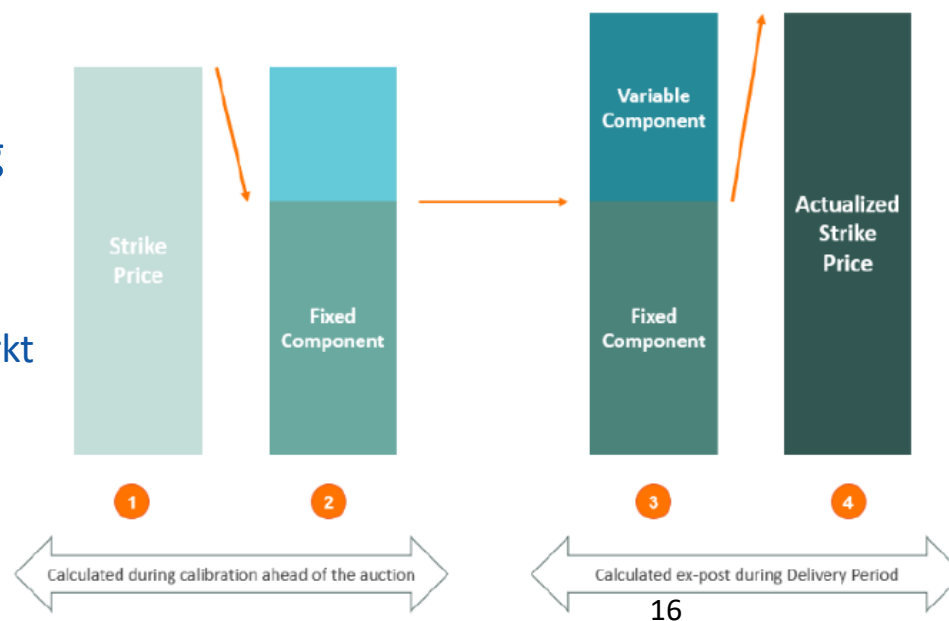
g

kt

Strike Price

Fixed Component

Variable Component

Fixed Component

Actualized Strike Price

1

2

3

4

Calculated during calibration ahead of the auction

Calculated ex-post during Delivery Period

16